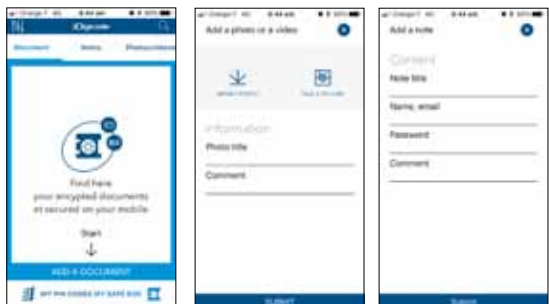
iDigicode

Document

Notes

Photos/videos

Find here your encrypted documents et secured on your mobile

Start

ADD A DOCUMENT

MY PIN CODES MY SAFE BOX

Add a photo or a video

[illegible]

Take a photo/video

Information

Photo title

Comment

SUBMIT

Add a note

Content

Note title

Name, email

Password

Comment

Submit